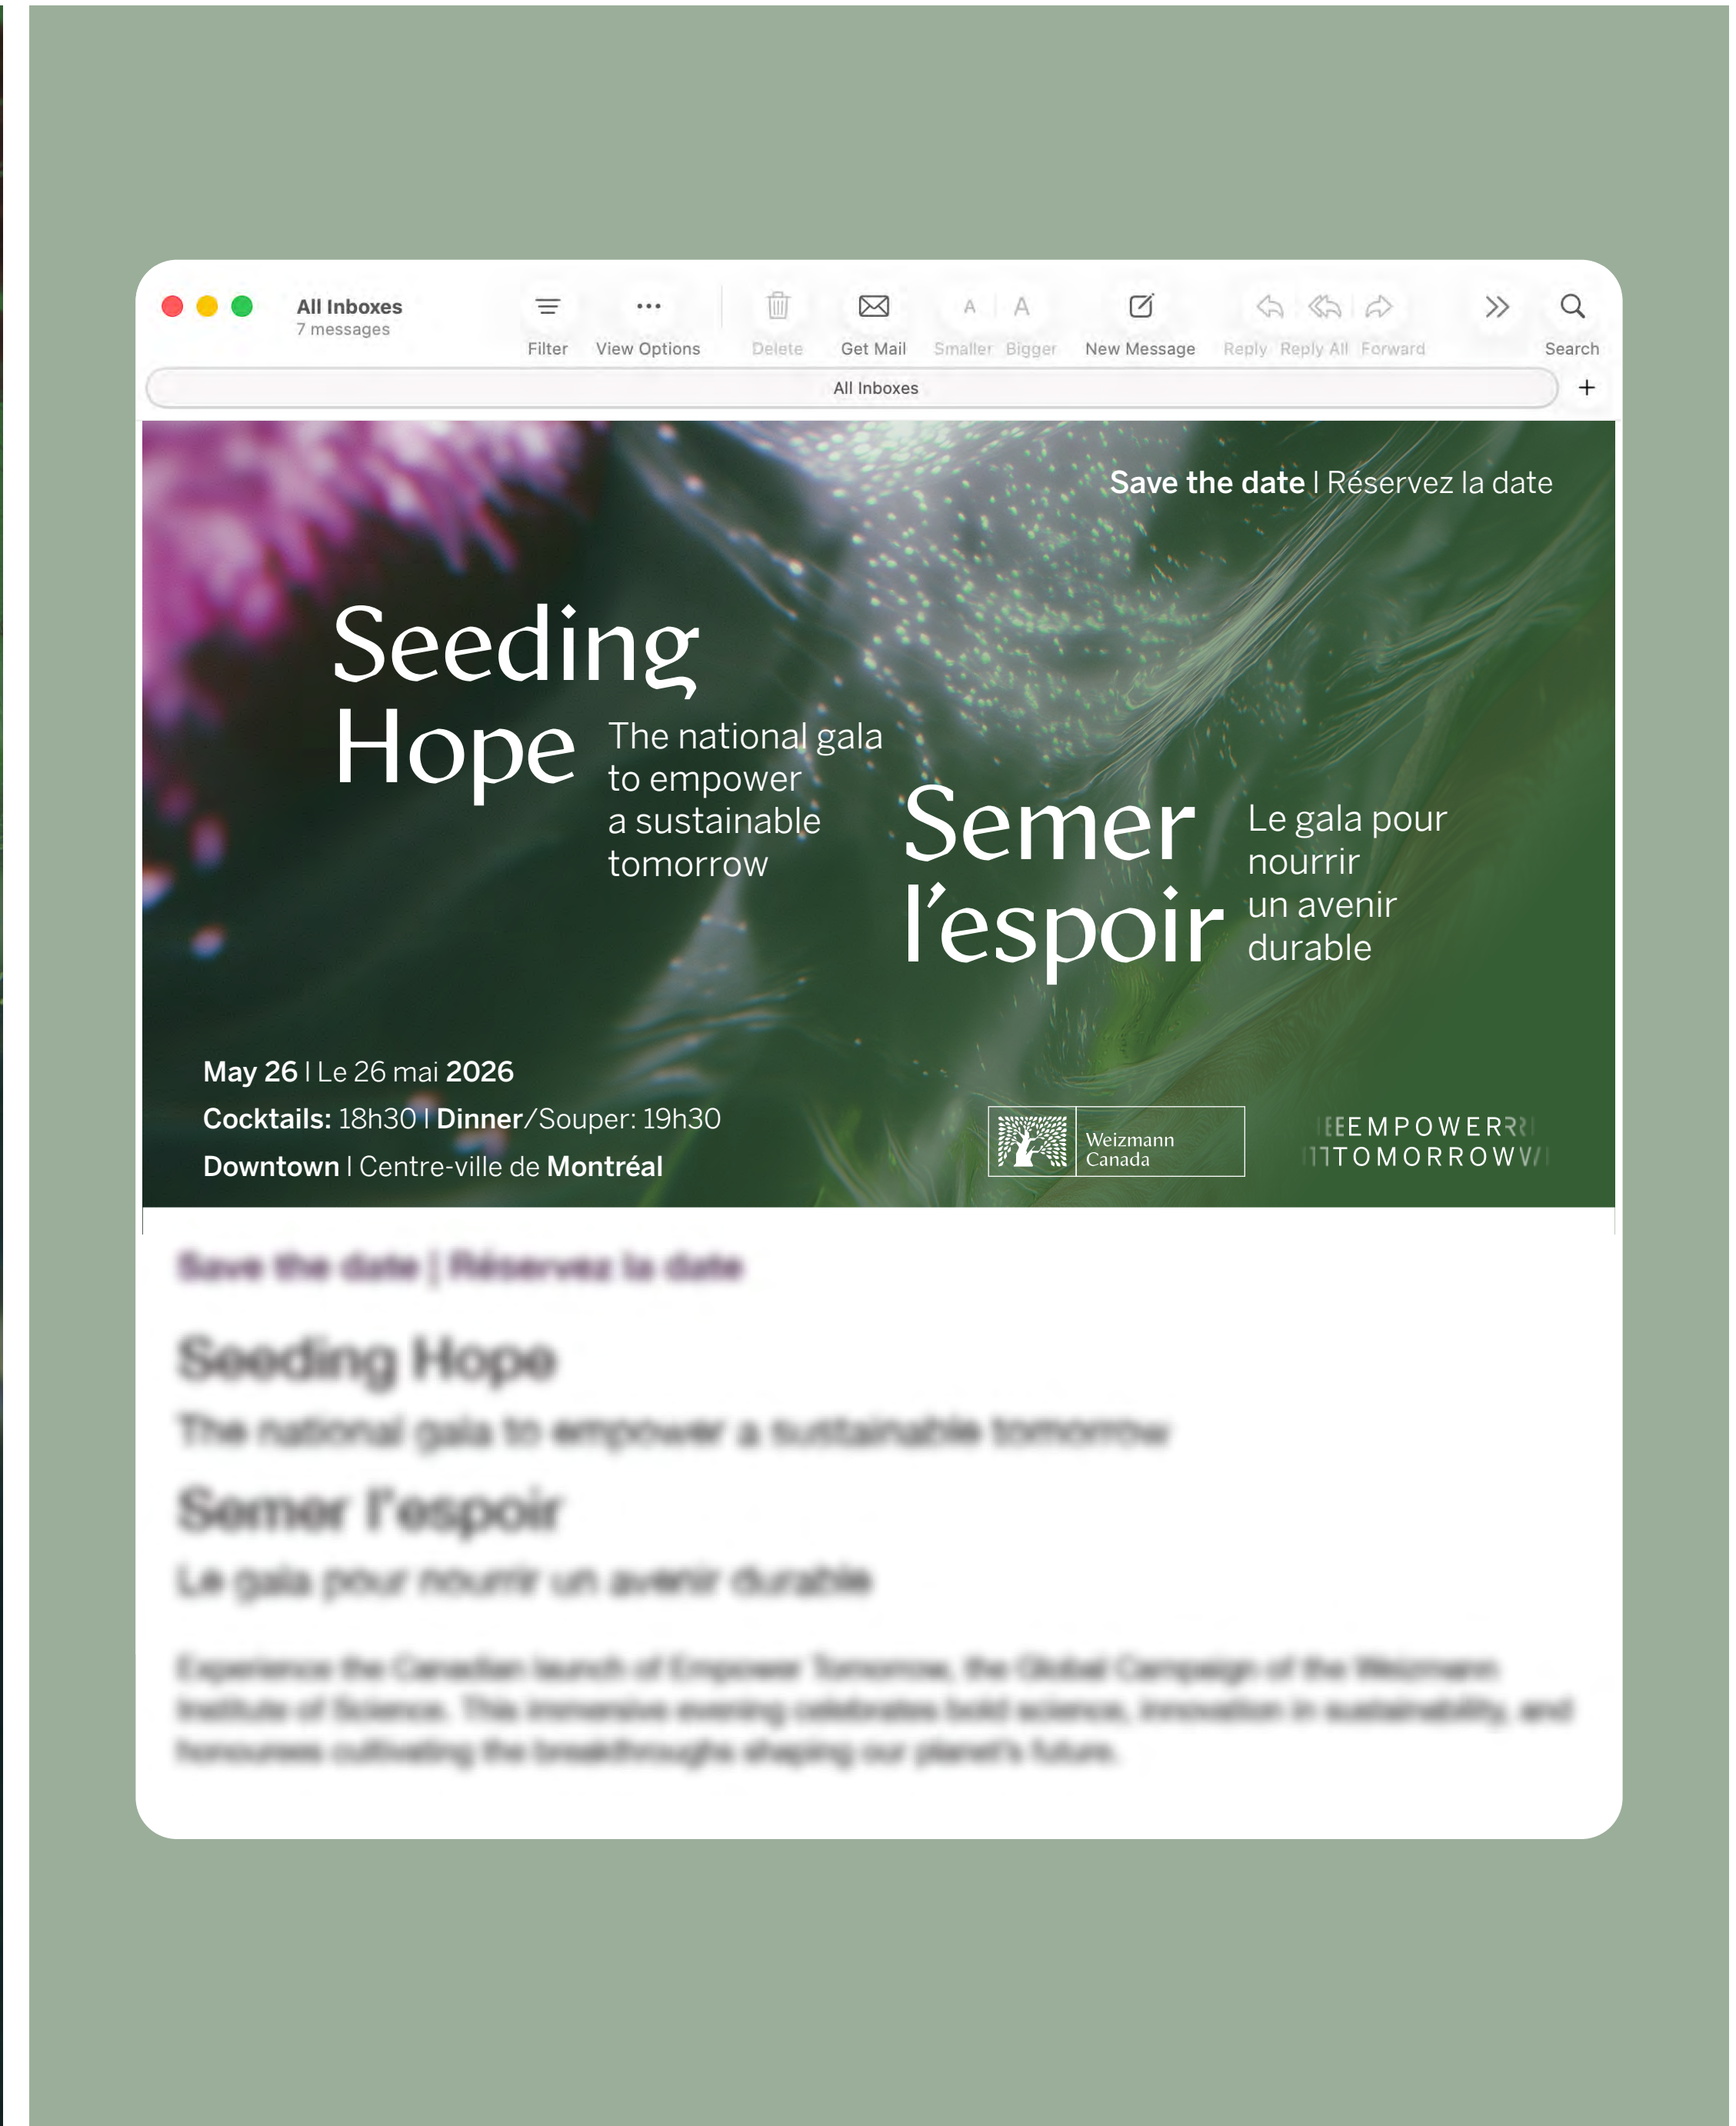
All Inboxes
7 messages

Filter View Options Delete Get Mail Smaller Bigger New Message Reply Reply All Forward Search

All Inboxes

**Save the date** I Réservez la date

Seeding Hope

The national gala to empower a sustainable tomorrow

Semer l'espoir

Le gala pour nourrir un avenir durable

**May 26** I Le 26 mai **2026**
**Cocktails:** 18h30 I **Dinner**/Souper: 19h30
**Downtown** I Centre-ville de **Montréal**

Weizmann Canada

EMPOWER TOMORROW

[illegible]

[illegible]

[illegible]

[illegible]

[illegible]

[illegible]